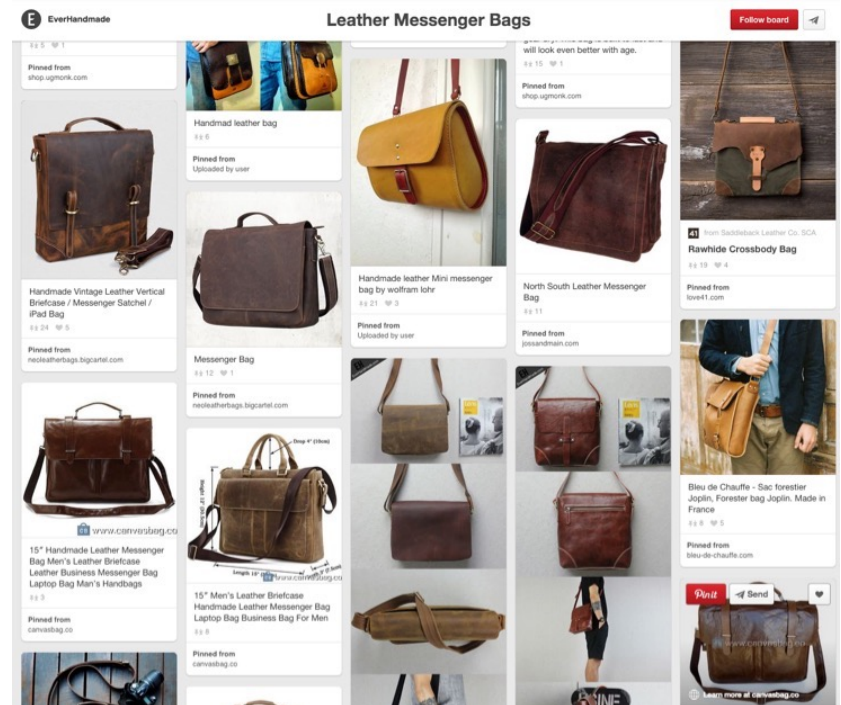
EverHandmade

Leather Messenger Bags

Follow board

5 1

Pinned from
shop.ugmonk.com

Handmade Vintage Leather Vertical Briefcase / Messenger Satchel / iPad Bag

24 5

Pinned from
neoleatherbags.bigcartel.com

15" Handmade Leather Messenger Bag Men's Leather Briefcase Leather Business Messenger Bag Laptop Bag Man's Handbags

3

Pinned from
canvasbag.co

Handmad leather bag

6

Pinned from
Uploaded by user

Messenger Bag

12 1

Pinned from
neoleatherbags.bigcartel.com

Drop 4" (10cm)

www.canvasbag.co

15" Men's Leather Briefcase Handmade Leather Messenger Bag Laptop Bag Business Bag For Men

8

Pinned from
canvasbag.co

Handmade leather Mini messenger bag by wolfram lohr

21 3

Pinned from
Uploaded by user

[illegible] will look even better with age.

15 1

Pinned from
shop.ugmonk.com

North South Leather Messenger Bag

11

Pinned from
jossandmain.com

from Saddleback Leather Co. SCA

Rawhide Crossbody Bag

19 4

Pinned from
love41.com

Bleu de Chauffe - Sac forestier Joplin, Forester bag Joplin. Made in France

8 5

Pinned from
bleu-de-chauffe.com

Pin it

Send

www.canvasbag.co

Learn more at canvasbag.co